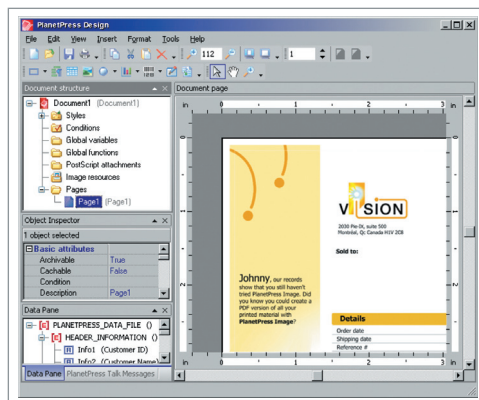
PlanetPress Design

File Edit View Insert Format Tools Help

112 1

Document structure

Document1 (Document1)
Styles
Conditions
Global variables
Global functions
PostScript attachments
Image resources
Pages
Page1 (Page1)

Object Inspector
1 object selected

| Basic attributes | |
|---|---|
| Archivable | True |
| Cachable | False |
| Condition | |
| Description | Page1 |

Data Pane
PLANETPRESS_DATA_FILE ()
HEADER_INFORMATION ()
Info1 (Customer ID)
Info2 (Customer Name)

Data Pane PlanetPress Talk Messages

Document page

in 0 1 2 3 in

VISION
2030 Pie-IX, suite 500
Montréal, Qc Canada H1V 2C8

Sold to:

Johnny, our records show that you still haven't tried PlanetPress Image. Did you know you could create a PDF version of all your printed material with PlanetPress Image?

Details
Order date
Shipping date
Reference #